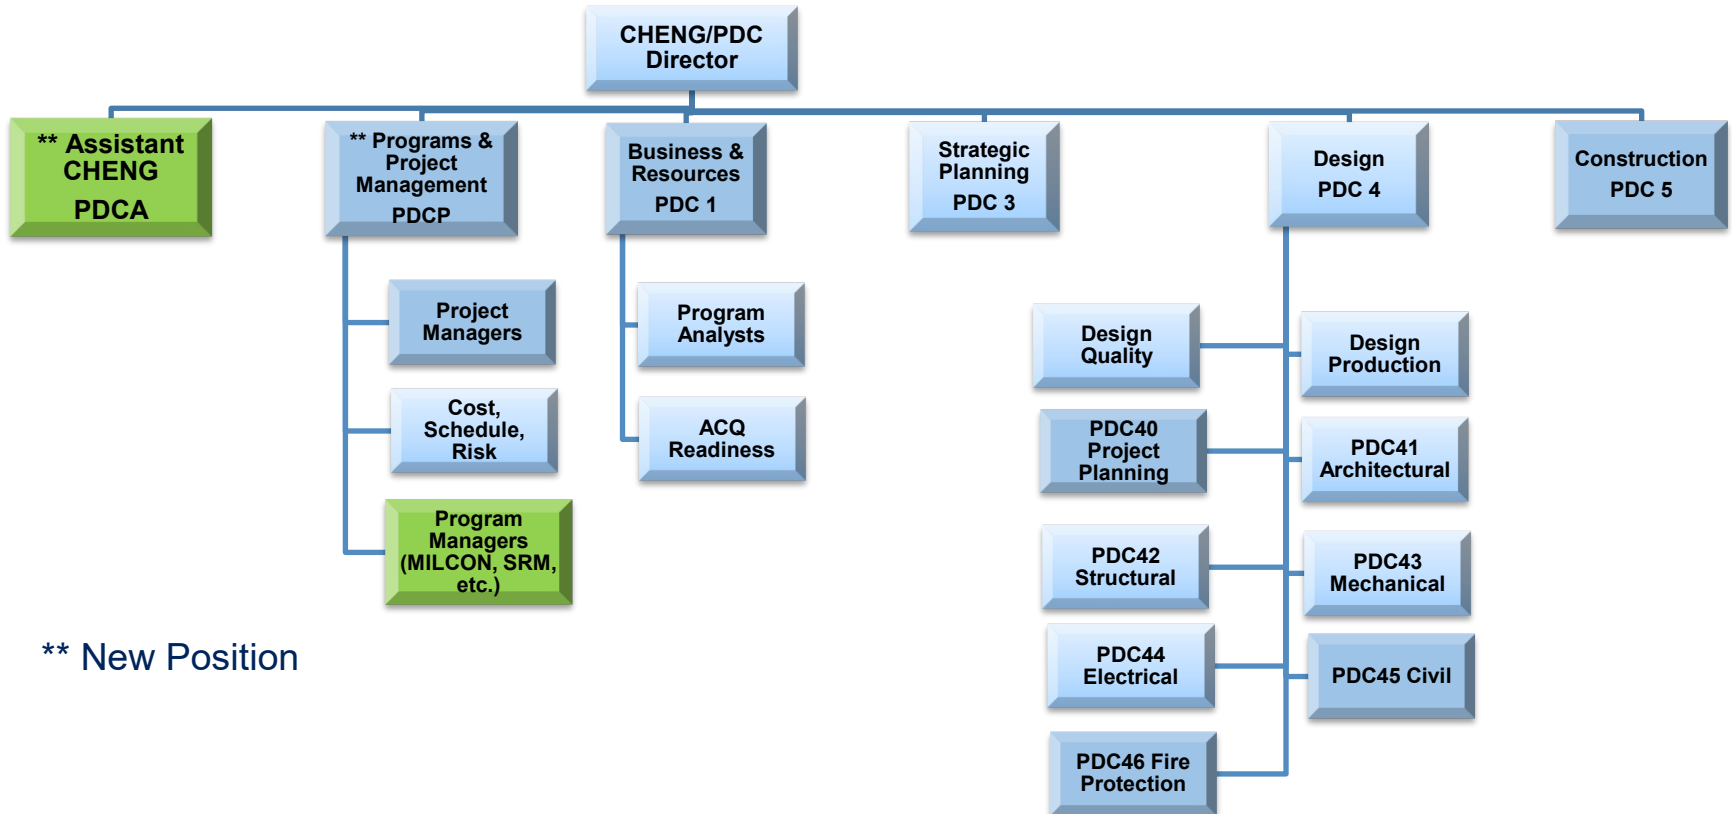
CHENG/PDC Director

** Assistant CHENG PDCA

** Programs & Project Management PDCP

Business & Resources PDC 1

Strategic Planning PDC 3

Design PDC 4

Construction PDC 5

Project Managers

Cost, Schedule, Risk

Program Managers (MILCON, SRM, etc.)

Program Analysts

ACQ Readiness

Design Quality

Design Production

PDC40 Project Planning

PDC41 Architectural

PDC42 Structural

PDC43 Mechanical

PDC44 Electrical

PDC45 Civil

PDC46 Fire Protection

** New Position